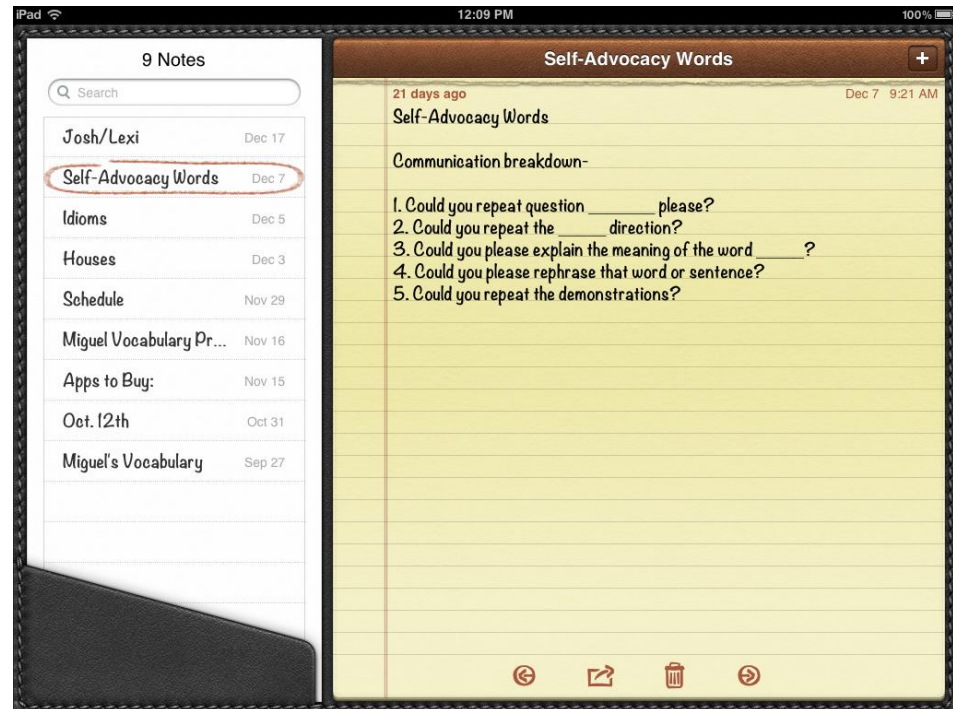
iPad
12:09 PM
100%

9 Notes

Search

Josh/Lexi Dec 17
Self-Advocacy Words Dec 7
Idioms Dec 5
Houses Dec 3
Schedule Nov 29
Miguel Vocabulary Pr... Nov 16
Apps to Buy: Nov 15
Oct. 12th Oct 31
Miguel's Vocabulary Sep 27

Self-Advocacy Words

+

21 days ago
Dec 7 9:21 AM

Self-Advocacy Words

Communication breakdown-

1. Could you repeat question ________ please?
2. Could you repeat the ______ direction?
3. Could you please explain the meaning of the word ______?
4. Could you please rephrase that word or sentence?
5. Could you repeat the demonstrations?